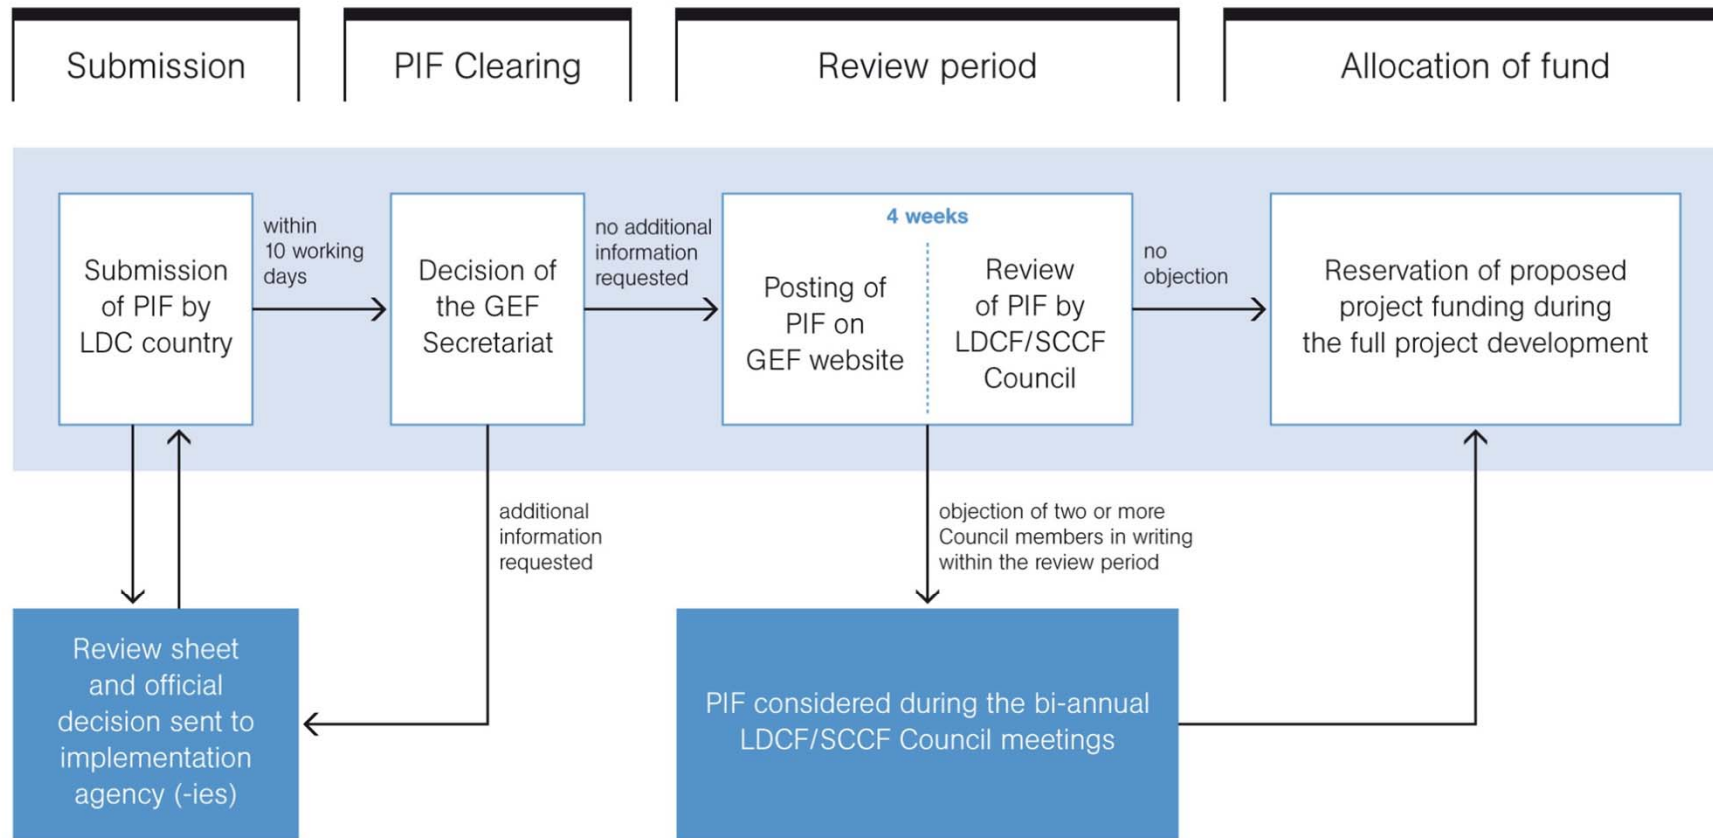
Submission

PIF Clearing

Review period

Allocation of fund

Submission of PIF by LDC country

within 10 working days

Decision of the GEF Secretariat

no additional information requested

4 weeks

Posting of PIF on GEF website

Review of PIF by LDCF/SCCF Council

no objection

Reservation of proposed project funding during the full project development

additional information requested

objection of two or more Council members in writing within the review period

Review sheet and official decision sent to implementation agency (-ies)

PIF considered during the bi-annual LDCF/SCCF Council meetings